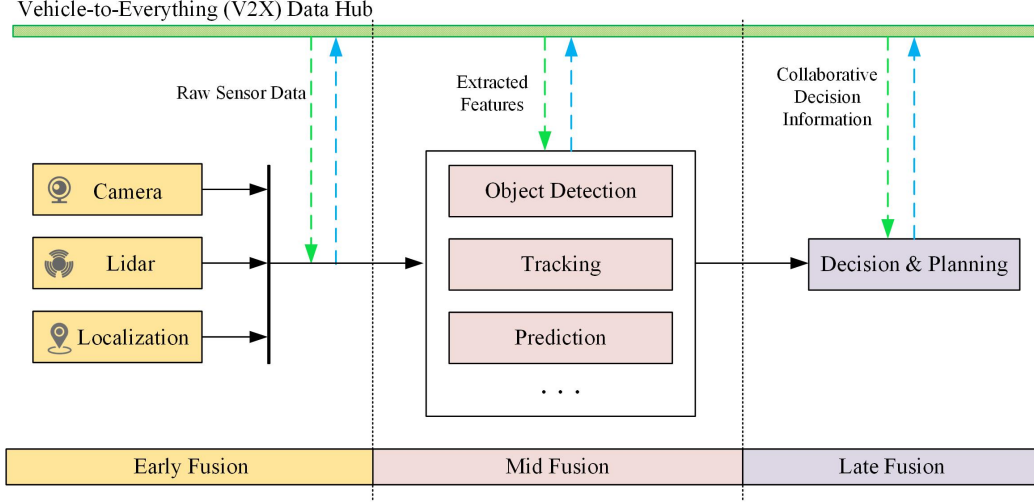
Vehicle-to-Everything (V2X) Data Hub

Raw Sensor Data

Extracted Features

Collaborative Decision Information

Camera

Lidar

Localization

Object Detection

Tracking

Prediction

. . .

Decision & Planning

Early Fusion

Mid Fusion

Late Fusion